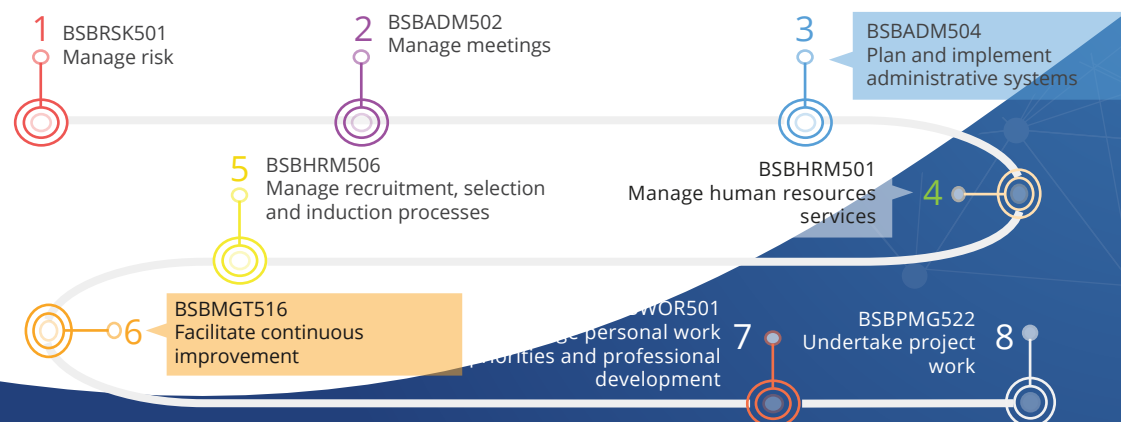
1 BSBRSK501
Manage risk

2 BSBADM502
Manage meetings

3 BSBADM504
Plan and implement administrative systems

5 BSBHRM506
Manage recruitment, selection and induction processes

BSBHRM501
Manage human resources services 4

BSBMGT516
6 Facilitate continuous improvement

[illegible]WOR501
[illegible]ge personal work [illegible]priorities and professional development 7

BSBPMG522
Undertake project work 8